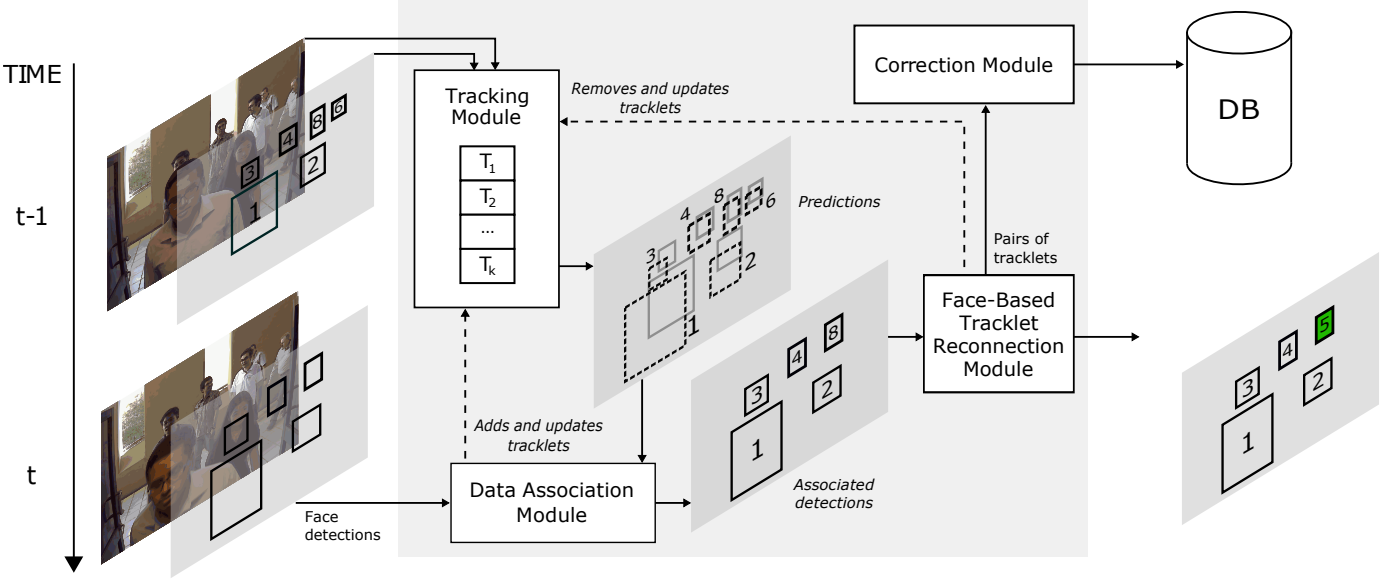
TIME

t-1

t

3
4
8
6
2
1

Face detections

Tracking Module

$T_1$
$T_2$
...
$T_k$

Removes and updates tracklets

Predictions

3
4
8
6
2
1

Adds and updates tracklets

Data Association Module

3
4
8
2
1

Associated detections

Correction Module

Pairs of tracklets

Face-Based Tracklet Reconnection Module

DB

3
4
5
2
1